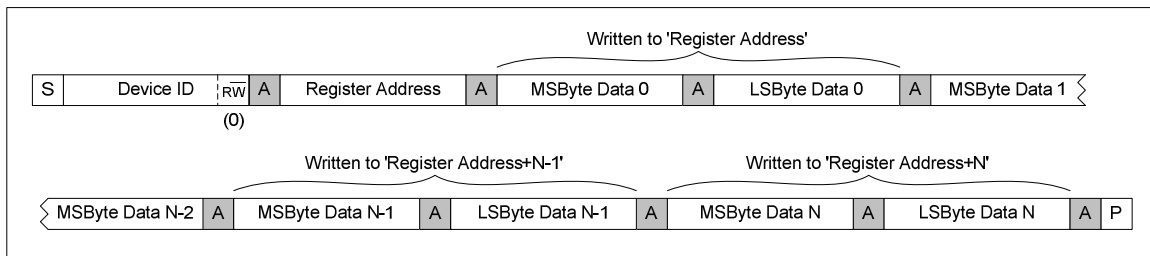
Written to 'Register Address'

S | Device ID | R$\overline{W}$ | A | Register Address | A | MSByte Data 0 | A | LSByte Data 0 | A | MSByte Data 1

(0)

Written to 'Register Address+N-1'

Written to 'Register Address+N'

MSByte Data N-2 | A | MSByte Data N-1 | A | LSByte Data N-1 | A | MSByte Data N | A | LSByte Data N | A | P